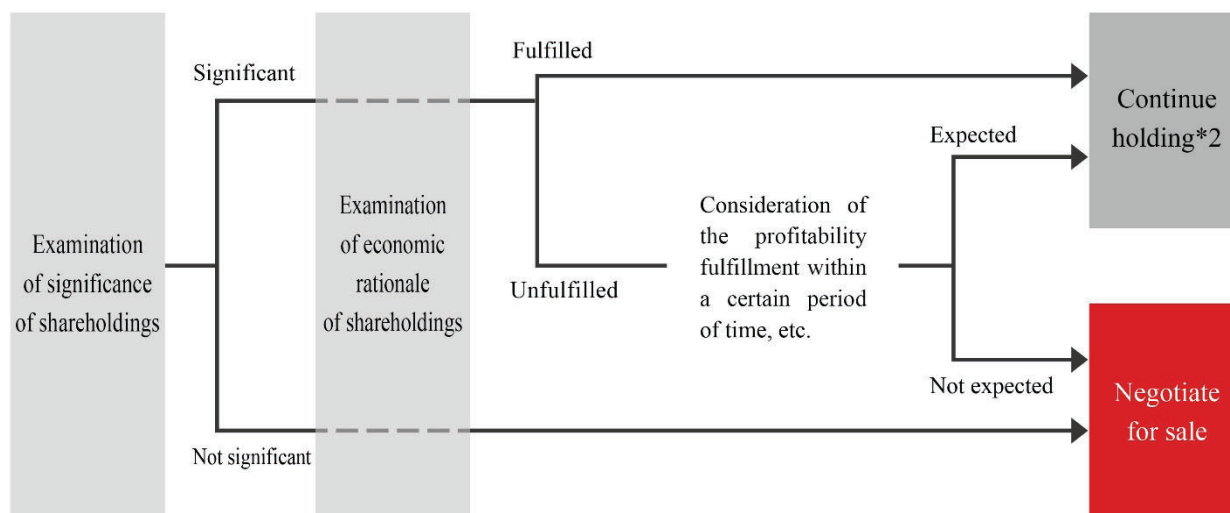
Examination of significance of shareholdings

Significant

Not significant

Examination of economic rationale of shareholdings

Fulfilled

Unfulfilled

Consideration of the profitability fulfillment within a certain period of time, etc.

Expected

Not expected

Continue holding*2

Negotiate for sale